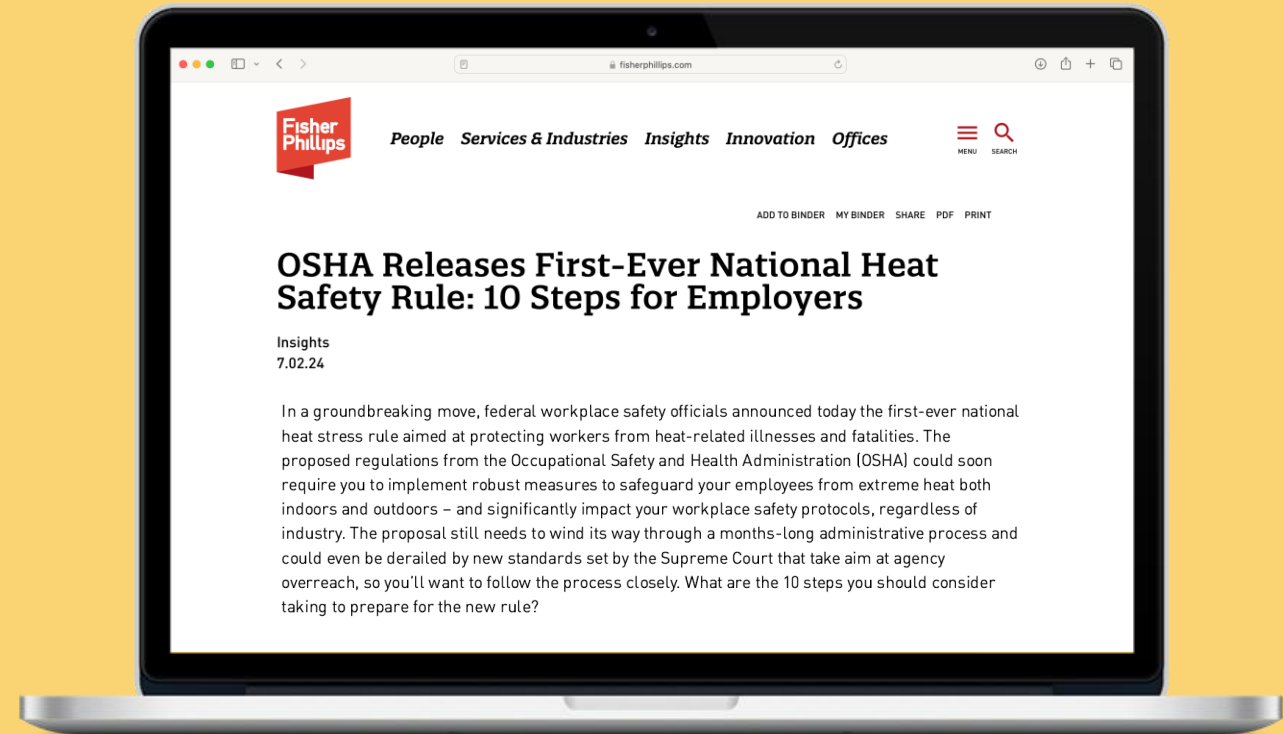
fisherphillips.com

Fisher Phillips

People Services & Industries Insights Innovation Offices

MENU SEARCH

ADD TO BINDER MY BINDER SHARE PDF PRINT

OSHA Releases First-Ever National Heat Safety Rule: 10 Steps for Employers

Insights
7.02.24

In a groundbreaking move, federal workplace safety officials announced today the first-ever national heat stress rule aimed at protecting workers from heat-related illnesses and fatalities. The proposed regulations from the Occupational Safety and Health Administration (OSHA) could soon require you to implement robust measures to safeguard your employees from extreme heat both indoors and outdoors – and significantly impact your workplace safety protocols, regardless of industry. The proposal still needs to wind its way through a months-long administrative process and could even be derailed by new standards set by the Supreme Court that take aim at agency overreach, so you'll want to follow the process closely. What are the 10 steps you should consider taking to prepare for the new rule?